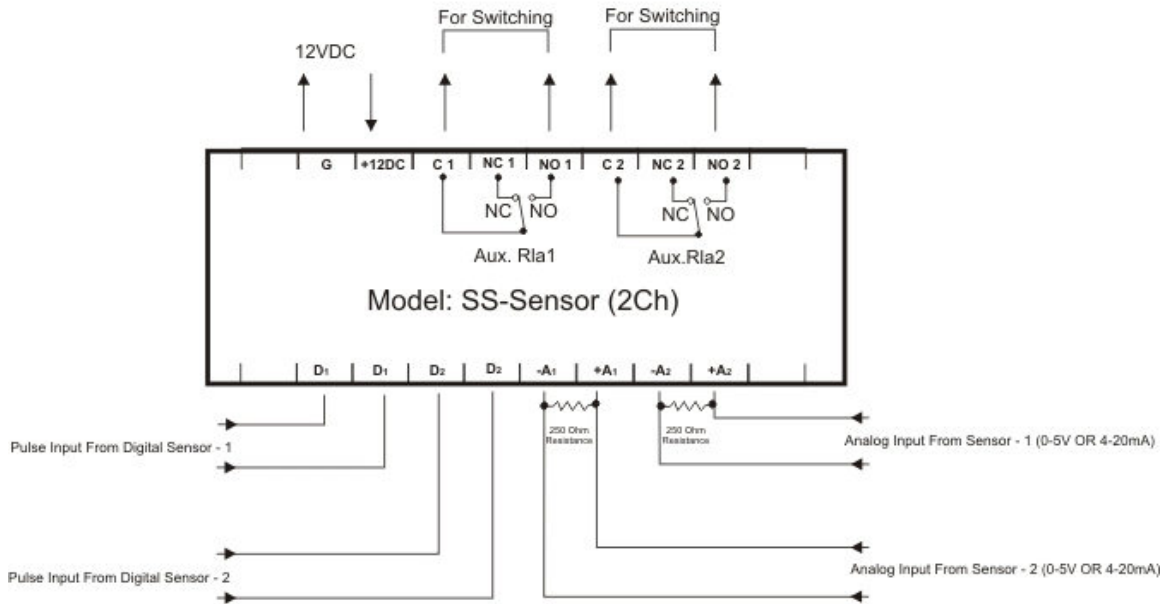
For Switching

For Switching

12VDC

G

+12DC

C 1

NC 1

NO 1

C 2

NC 2

NO 2

NC

NO

NC

NO

Aux. Rla1

Aux.Rla2

Model: SS-Sensor (2Ch)

$D_1$

$D_1$

$D_2$

$D_2$

$-A_1$

$+A_1$

$-A_2$

$+A_2$

250 Ohm Resistance

250 Ohm Resistance

Pulse Input From Digital Sensor - 1

Analog Input From Sensor - 1 (0-5V OR 4-20mA)

Analog Input From Sensor - 2 (0-5V OR 4-20mA)

Pulse Input From Digital Sensor - 2